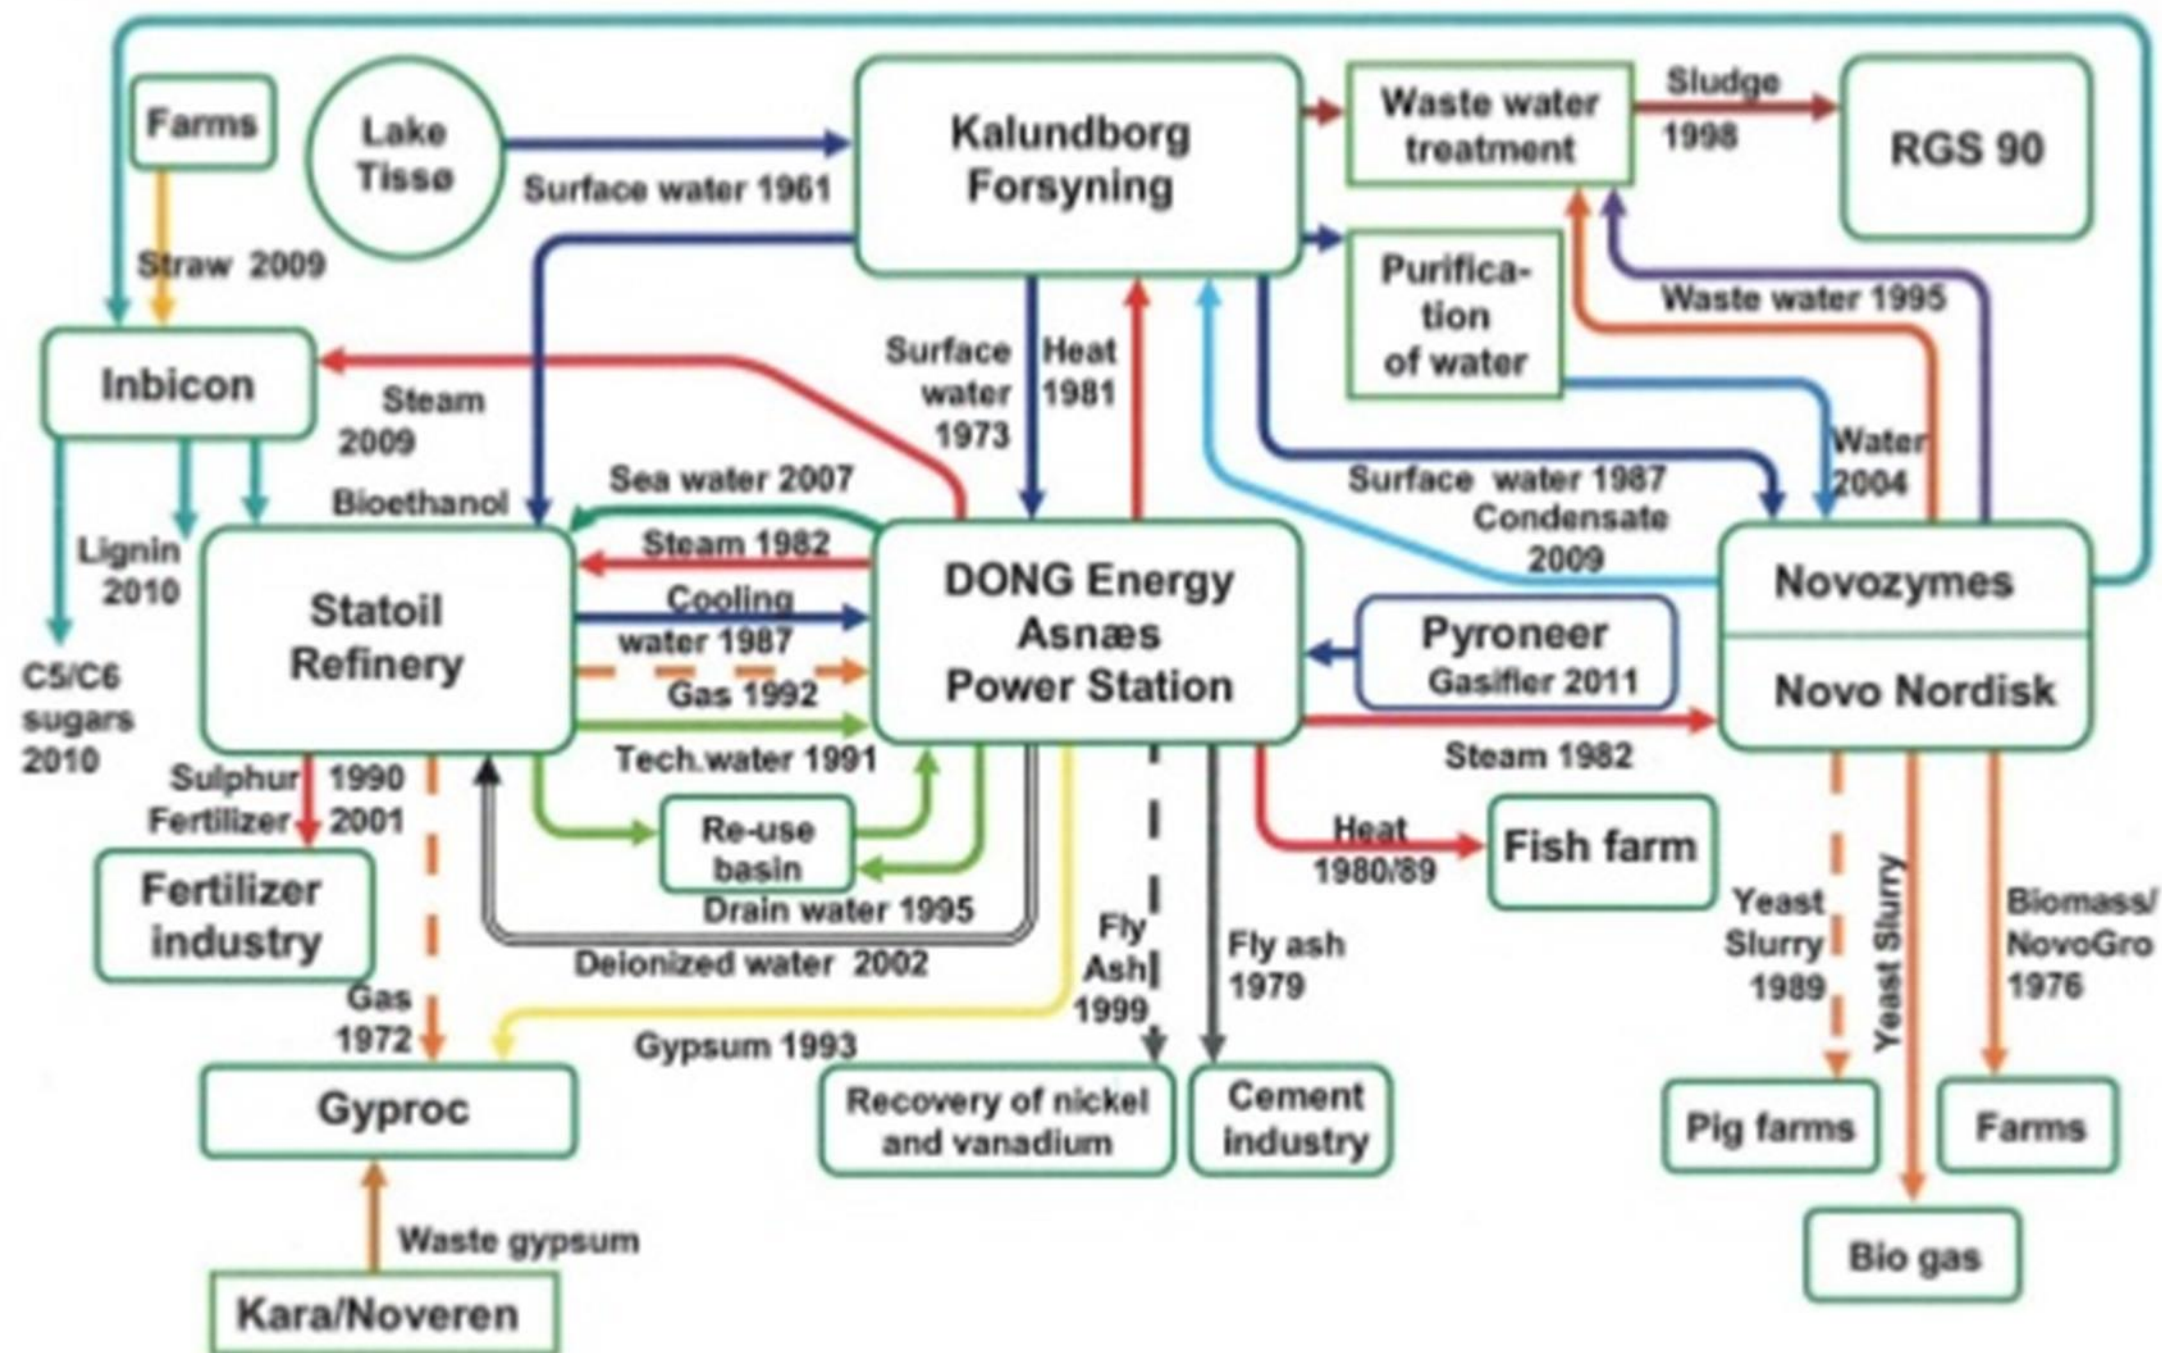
Farms

Lake Tissø

Surface water 1961

Kalundborg Forsyning

Waste water treatment

Sludge 1998

RGS 90

Straw 2009

Purification of water

Waste water 1995

Inbicon

Steam 2009

Surface water 1973

Heat 1981

Water 2004

Bioethanol

Sea water 2007

Surface water 1987

Condensate 2009

Lignin 2010

Steam 1982

Statoil Refinery

Cooling water 1987

DONG Energy Asnæs Power Station

Novozymes

Pyroneer Gasifier 2011

Novo Nordisk

C5/C6 sugars 2010

Gas 1992

Tech.water 1991

Steam 1982

Sulphur 1990

Fertilizer 2001

Re-use basin

Heat 1980/89

Fish farm

Fertilizer industry

Drain water 1995

Deionized water 2002

Fly Ash 1999

Fly ash 1979

Yeast Slurry 1989

Yeast Slurry

Biomass/ NovoGro 1976

Gas 1972

Gypsum 1993

Gyproc

Recovery of nickel and vanadium

Cement industry

Pig farms

Farms

Waste gypsum

Bio gas

Kara/Noveren